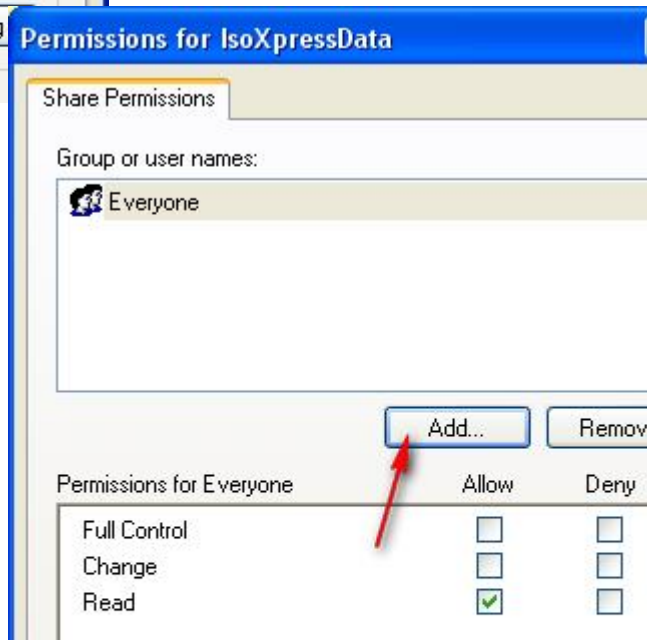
Permissions for IsoXpressData

Share Permissions

Group or user names:

Everyone

Add...

Remov

Permissions for Everyone

| | Allow | Deny |
|---|---|---|
| Full Control | ☐ | ☐ |
| Change | ☐ | ☐ |
| Read | ☑ | ☐ |